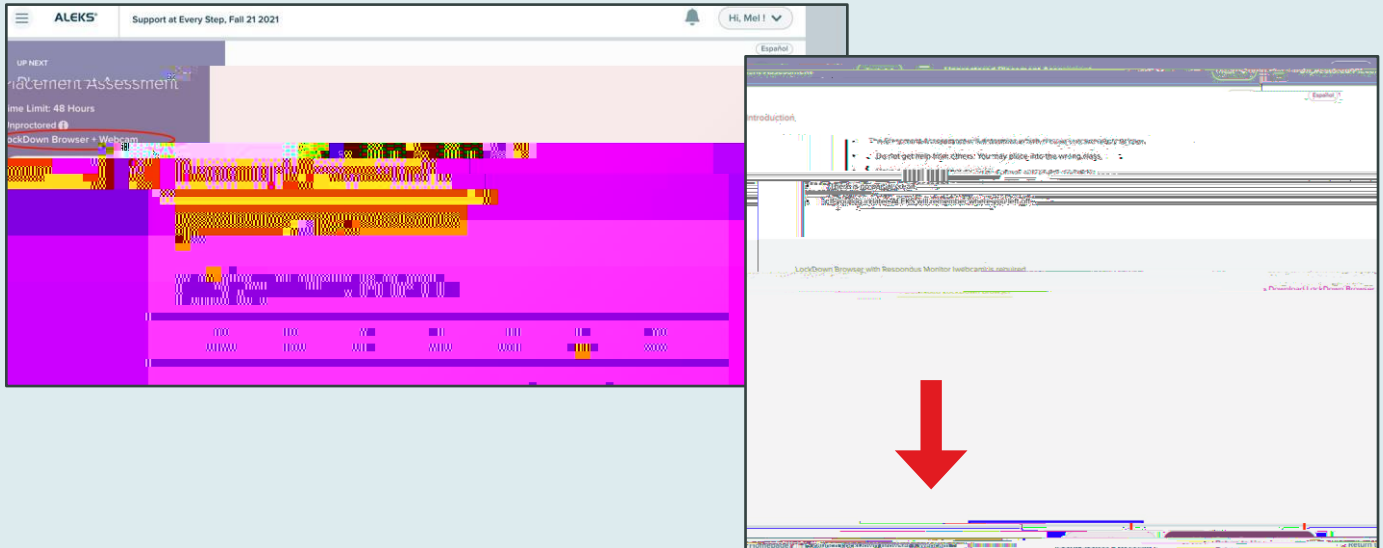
ALEKS

Support at Every Step, Fall 21 2021

Hi, Mel !

Español

UP NEXT

Placement Assessment

Time Limit: 48 Hours

Unproctored

LockDown Browser + Webcam

Español

Introduction

Do not get help from others. You may place into the wrong class.

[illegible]

LockDown Browser with Respondus Monitor (webcam) is required.

Download LockDown Browser